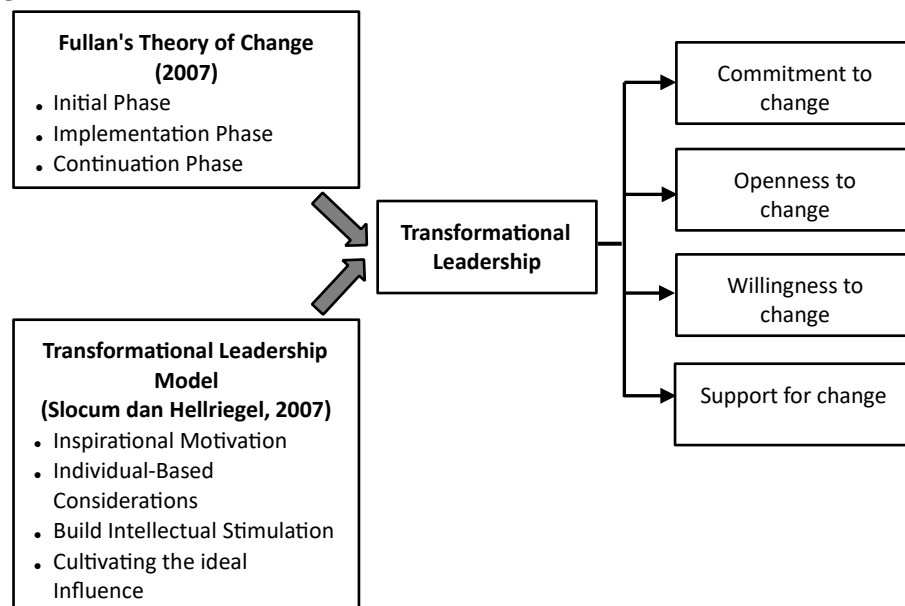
**Fullan's Theory of Change (2007)**
- Initial Phase
- Implementation Phase
- Continuation Phase

**Transformational Leadership Model (Slocum dan Hellriegel, 2007)**
- Inspirational Motivation
- Individual-Based Considerations
- Build Intellectual Stimulation
- Cultivating the ideal Influence

**Transformational Leadership**

Commitment to change

Openness to change

Willingness to change

Support for change